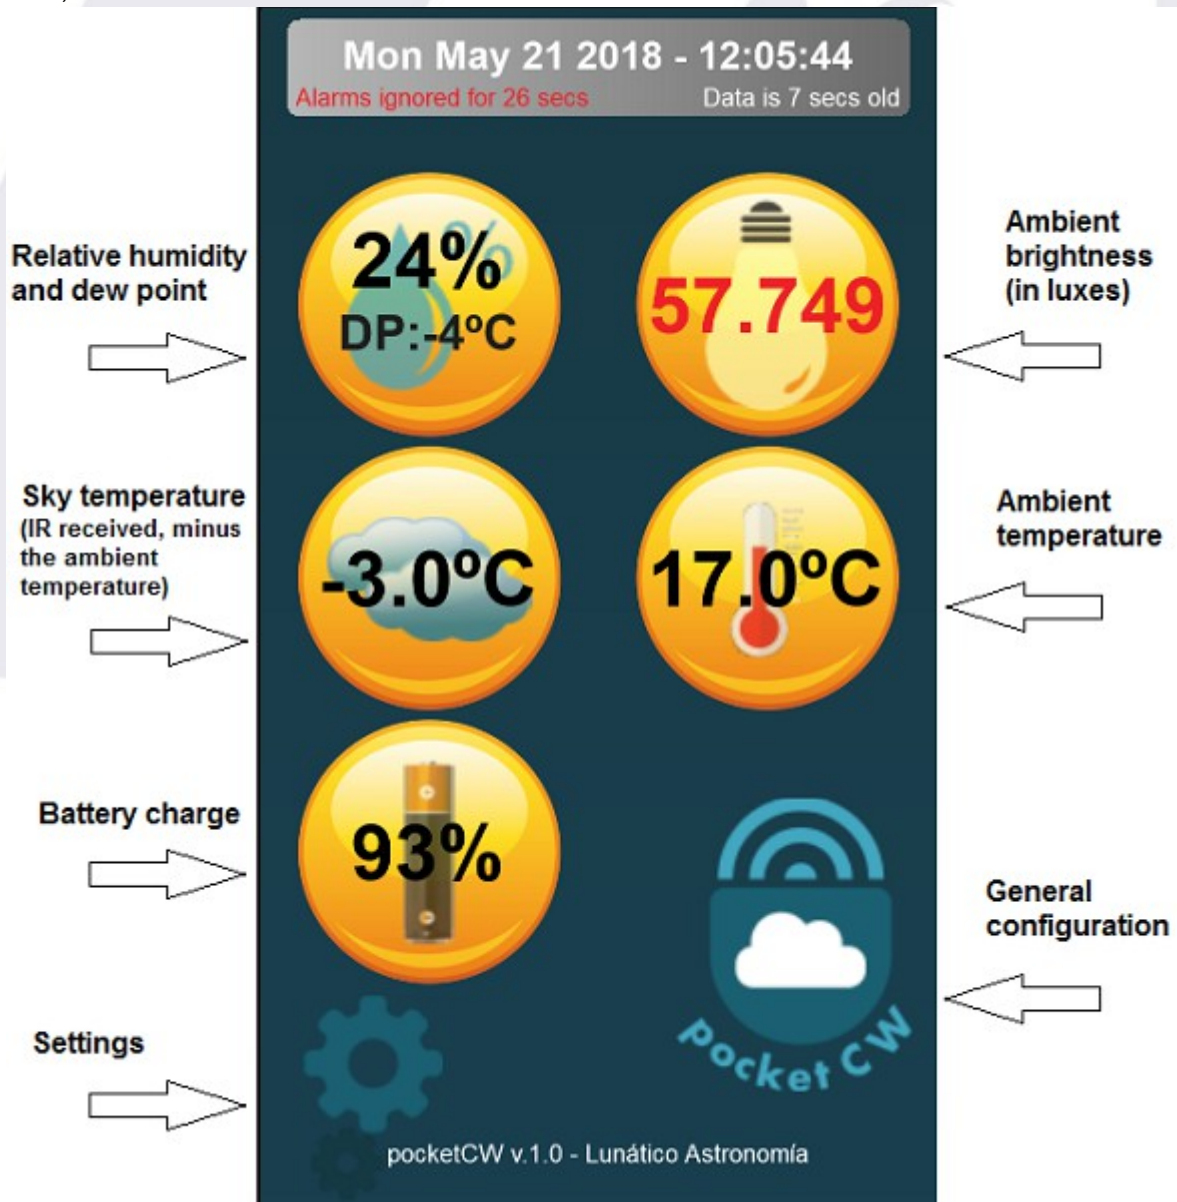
Mon May 21 2018 - 12:05:44
Alarms ignored for 26 secs
Data is 7 secs old

Relative humidity and dew point

24%
DP:-4ºC

57.749

Ambient brightness (in luxes)

Sky temperature (IR received, minus the ambient temperature)

-3.0ºC

17.0ºC

Ambient temperature

Battery charge

93%

General configuration

Settings

pocket CW

pocketCW v.1.0 - Lunático Astronomía